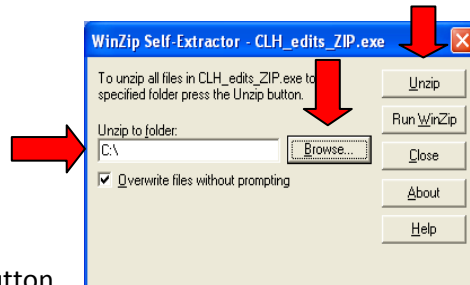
WinZip Self-Extractor - CLH_edits_ZIP.exe

To unzip all files in CLH_edits_ZIP.exe to specified folder press the Unzip button.

Unzip to folder:

C:\

Browse...

Overwrite files without prompting

Unzip

Run WinZip

Close

About

Help

utton